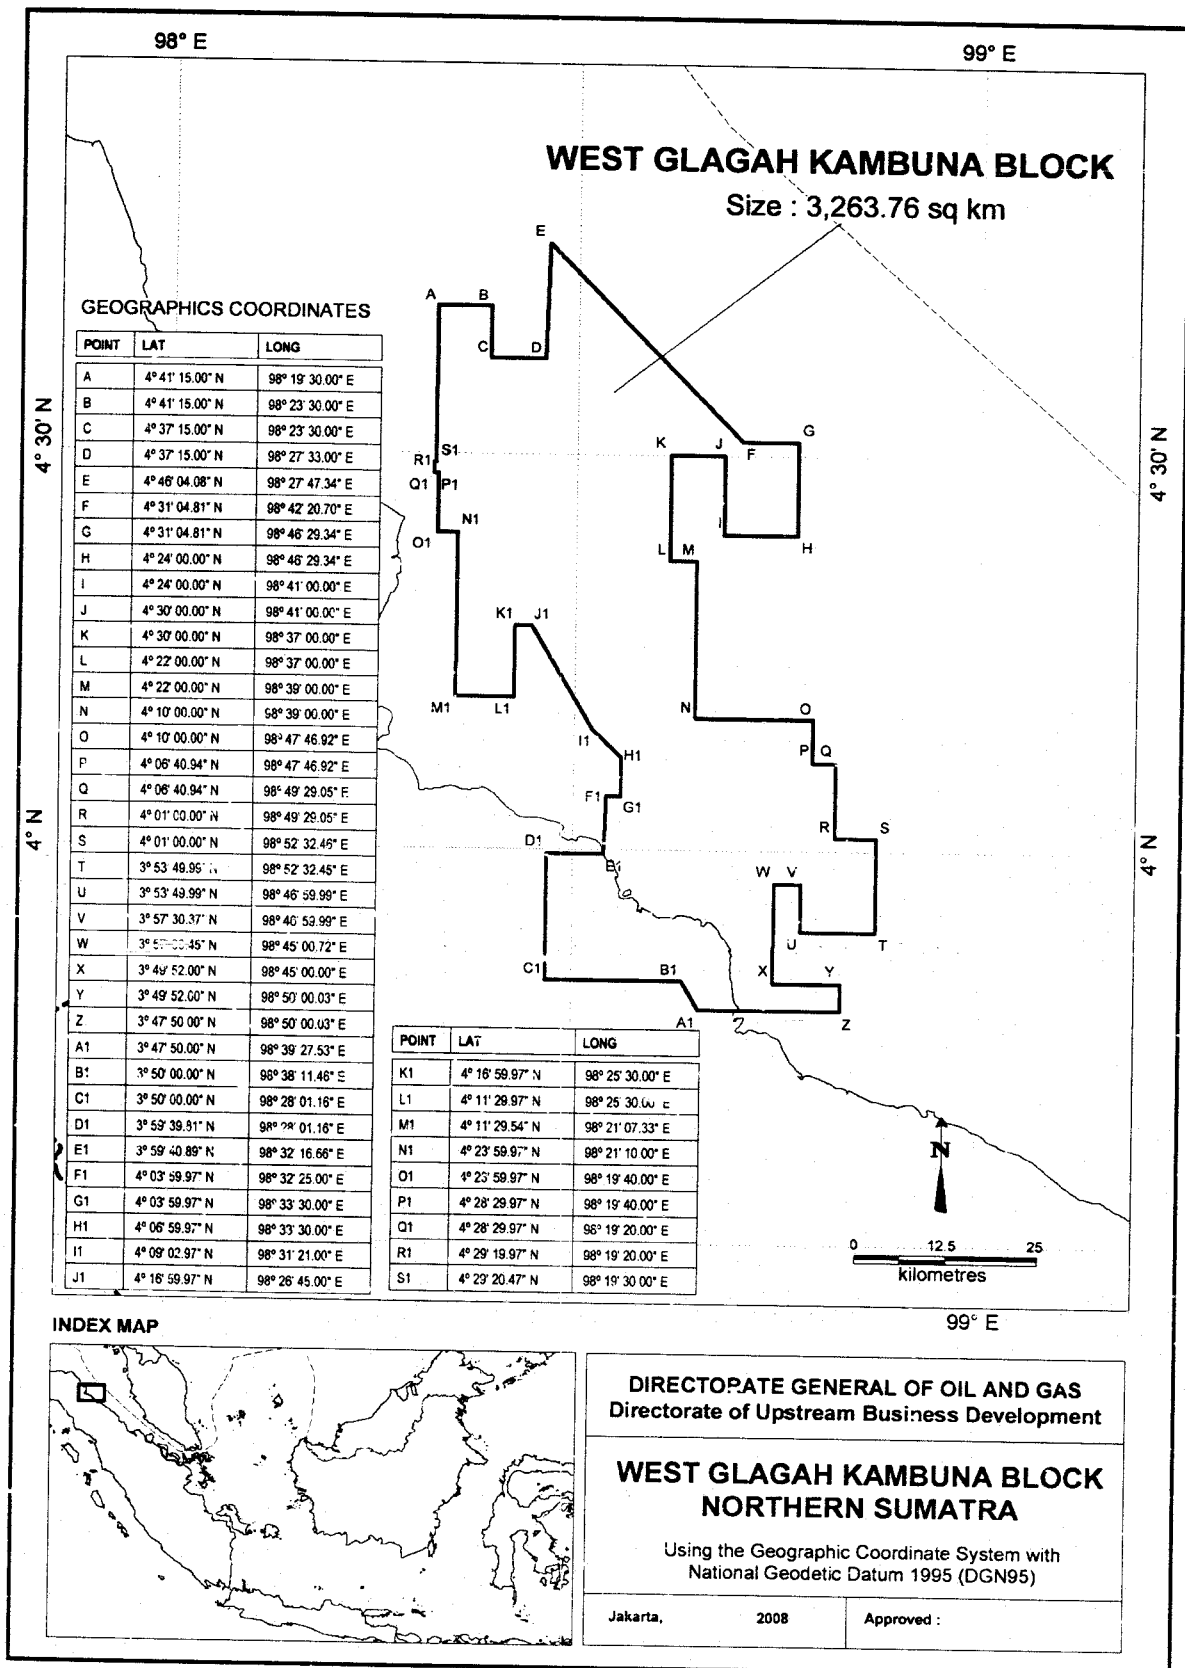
98° E

99° E

WEST GLAGAH KAMBUNA BLOCK
Size : 3,263.76 sq km

4° 30' N

4° 30' N

4° N

4° N

E
A B
C D
K J F G
S1
R1
Q1 P1
N1
O1
I H
L M
K1 J1
M1 L1
N O
I1
H1
P Q
F1
G1
R S
D1
B1
W V
U T
C1 B1
X Y
A1 Z

GEOGRAPHICS COORDINATES

| POINT | LAT | LONG |
|---|---|---|
| A | 4° 41' 15.00" N | 98° 19' 30.00" E |
| B | 4° 41' 15.00" N | 98° 23' 30.00" E |
| C | 4° 37' 15.00" N | 98° 23' 30.00" E |
| D | 4° 37' 15.00" N | 98° 27' 33.00" E |
| E | 4° 46' 04.08" N | 98° 27' 47.34" E |
| F | 4° 31' 04.81" N | 98° 42' 20.70" E |
| G | 4° 31' 04.81" N | 98° 46' 29.34" E |
| H | 4° 24' 00.00" N | 98° 46' 29.34" E |
| I | 4° 24' 00.00" N | 98° 41' 00.00" E |
| J | 4° 30' 00.00" N | 98° 41' 00.00" E |
| K | 4° 30' 00.00" N | 98° 37' 00.00" E |
| L | 4° 22' 00.00" N | 98° 37' 00.00" E |
| M | 4° 22' 00.00" N | 98° 39' 00.00" E |
| N | 4° 10' 00.00" N | 98° 39' 00.00" E |
| O | 4° 10' 00.00" N | 98° 47' 46.92" E |
| P | 4° 06' 40.94" N | 98° 47' 46.92" E |
| Q | 4° 06' 40.94" N | 98° 49' 29.05" E |
| R | 4° 01' 00.00" N | 98° 49' 29.05" E |
| S | 4° 01' 00.00" N | 98° 52' 32.46" E |
| T | 3° 53' 49.99" N | 98° 52' 32.45" E |
| U | 3° 53' 49.99" N | 98° 46' 59.99" E |
| V | 3° 57' 30.37" N | 98° 46' 59.99" E |
| W | 3° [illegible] 45" N | 98° 45' 00.72" E |
| X | 3° 49' 52.00" N | 98° 45' 00.00" E |
| Y | 3° 49' 52.00" N | 98° 50' 00.03" E |
| Z | 3° 47' 50.00" N | 98° 50' 00.03" E |
| A1 | 3° 47' 50.00" N | 98° 39' 27.53" E |
| B1 | 3° 50' 00.00" N | 98° 38' 11.46" E |
| C1 | 3° 50' 00.00" N | 98° 28' 01.16" E |
| D1 | 3° 59' 39.81" N | 98° 28' 01.16" E |
| E1 | 3° 59' 40.89" N | 98° 32' 16.66" E |
| F1 | 4° 03' 59.97" N | 98° 32' 25.00" E |
| G1 | 4° 03' 59.97" N | 98° 33' 30.00" E |
| H1 | 4° 06' 59.97" N | 98° 33' 30.00" E |
| I1 | 4° 09' 02.97" N | 98° 31' 21.00" E |
| J1 | 4° 16' 59.97" N | 98° 26' 45.00" E |

| POINT | LAT | LONG |
|---|---|---|
| K1 | 4° 16' 59.97" N | 98° 25' 30.00" E |
| L1 | 4° 11' 29.97" N | 98° 25' 30.00" E |
| M1 | 4° 11' 29.54" N | 98° 21' 07.33" E |
| N1 | 4° 23' 59.97" N | 98° 21' 10.00" E |
| O1 | 4° 23' 59.97" N | 98° 19' 40.00" E |
| P1 | 4° 28' 29.97" N | 98° 19' 40.00" E |
| Q1 | 4° 28' 29.97" N | 98° 19' 20.00" E |
| R1 | 4° 29' 19.97" N | 98° 19' 20.00" E |
| S1 | 4° 29' 20.47" N | 98° 19' 30.00" E |

N

0 12.5 25
kilometres

99° E

INDEX MAP

DIRECTORATE GENERAL OF OIL AND GAS
Directorate of Upstream Business Development

WEST GLAGAH KAMBUNA BLOCK
NORTHERN SUMATRA

Using the Geographic Coordinate System with National Geodetic Datum 1995 (DGN95)

Jakarta, 2008 Approved :